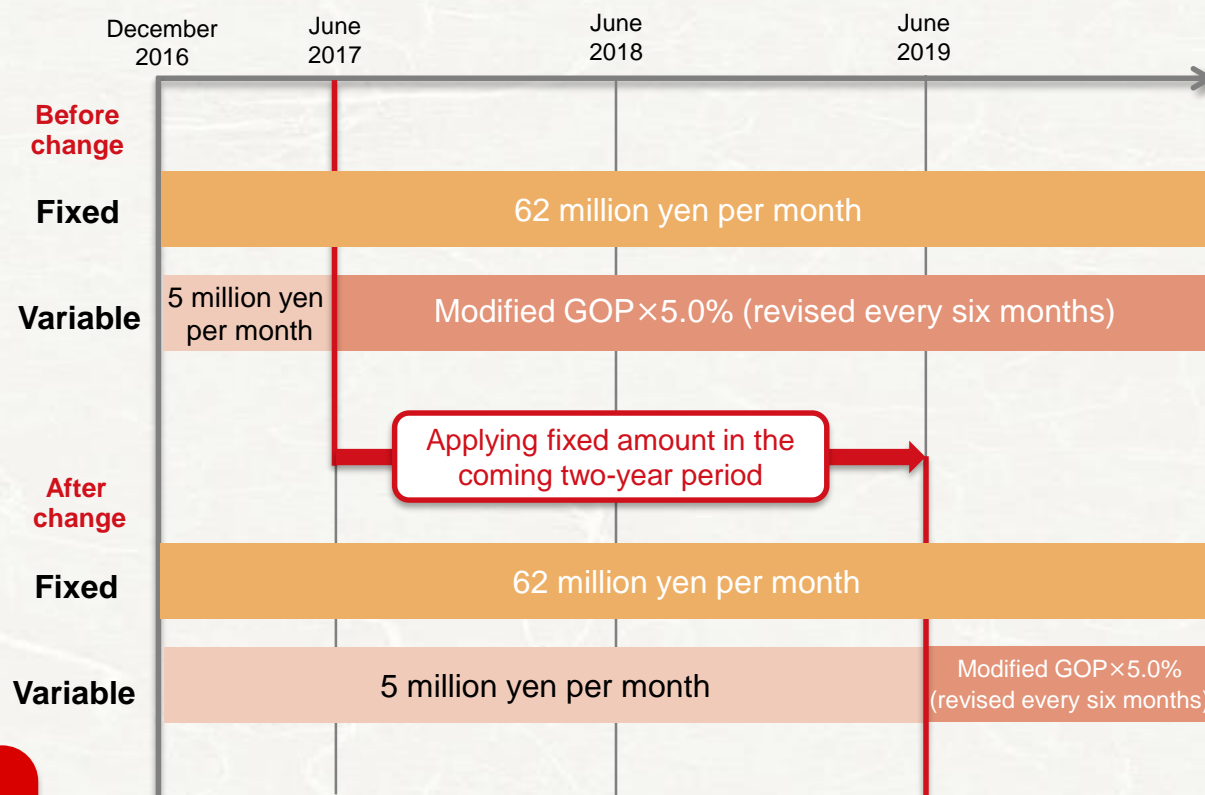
December 2016

June 2017

June 2018

June 2019

Before change

Fixed

62 million yen per month

Variable

5 million yen per month

Modified GOP×5.0% (revised every six months)

Applying fixed amount in the coming two-year period

After change

Fixed

62 million yen per month

Variable

5 million yen per month

Modified GOP×5.0% (revised every six months)